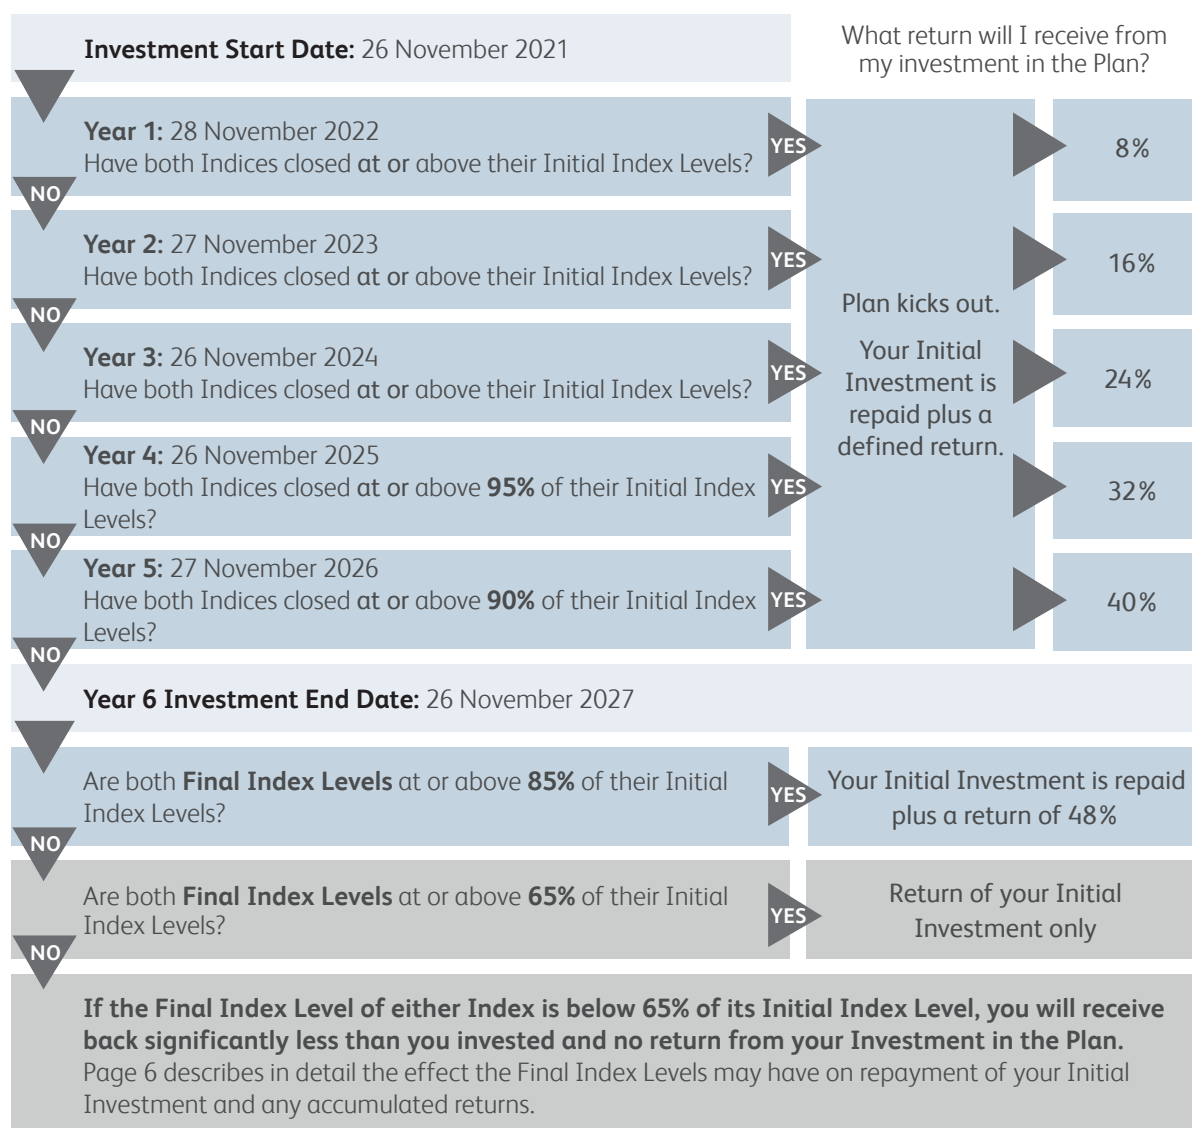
**Investment Start Date:** 26 November 2021

What return will I receive from my investment in the Plan?

**Year 1:** 28 November 2022
Have both Indices closed **at or** above their Initial Index Levels?

YES

8%

NO

**Year 2:** 27 November 2023
Have both Indices closed **at or** above their Initial Index Levels?

YES

16%

NO

**Year 3:** 26 November 2024
Have both Indices closed **at or** above their Initial Index Levels?

YES

24%

NO

**Year 4:** 26 November 2025
Have both Indices closed **at or** above **95%** of their Initial Index Levels?

YES

32%

NO

**Year 5:** 27 November 2026
Have both Indices closed **at or** above **90%** of their Initial Index Levels?

YES

40%

Plan kicks out.

Your Initial Investment is repaid plus a defined return.

NO

**Year 6 Investment End Date:** 26 November 2027

Are both **Final Index Levels** at or above **85%** of their Initial Index Levels?

YES

Your Initial Investment is repaid plus a return of 48%

NO

Are both **Final Index Levels** at or above **65%** of their Initial Index Levels?

YES

Return of your Initial Investment only

NO

**If the Final Index Level of either Index is below 65% of its Initial Index Level, you will receive back significantly less than you invested and no return from your Investment in the Plan.**
Page 6 describes in detail the effect the Final Index Levels may have on repayment of your Initial Investment and any accumulated returns.